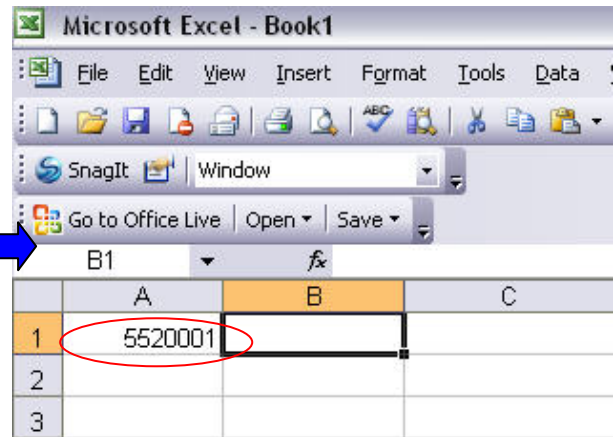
Microsoft Excel - Book1

File Edit View Insert Format Tools Data

SnagIt Window

Go to Office Live | Open ▾ | Save ▾

B1 ▾ $f_x$

| | A | B | C |
|---|---|---|---|
| 1 | 5520001 | | |
| 2 | | | |
| 3 | | | |